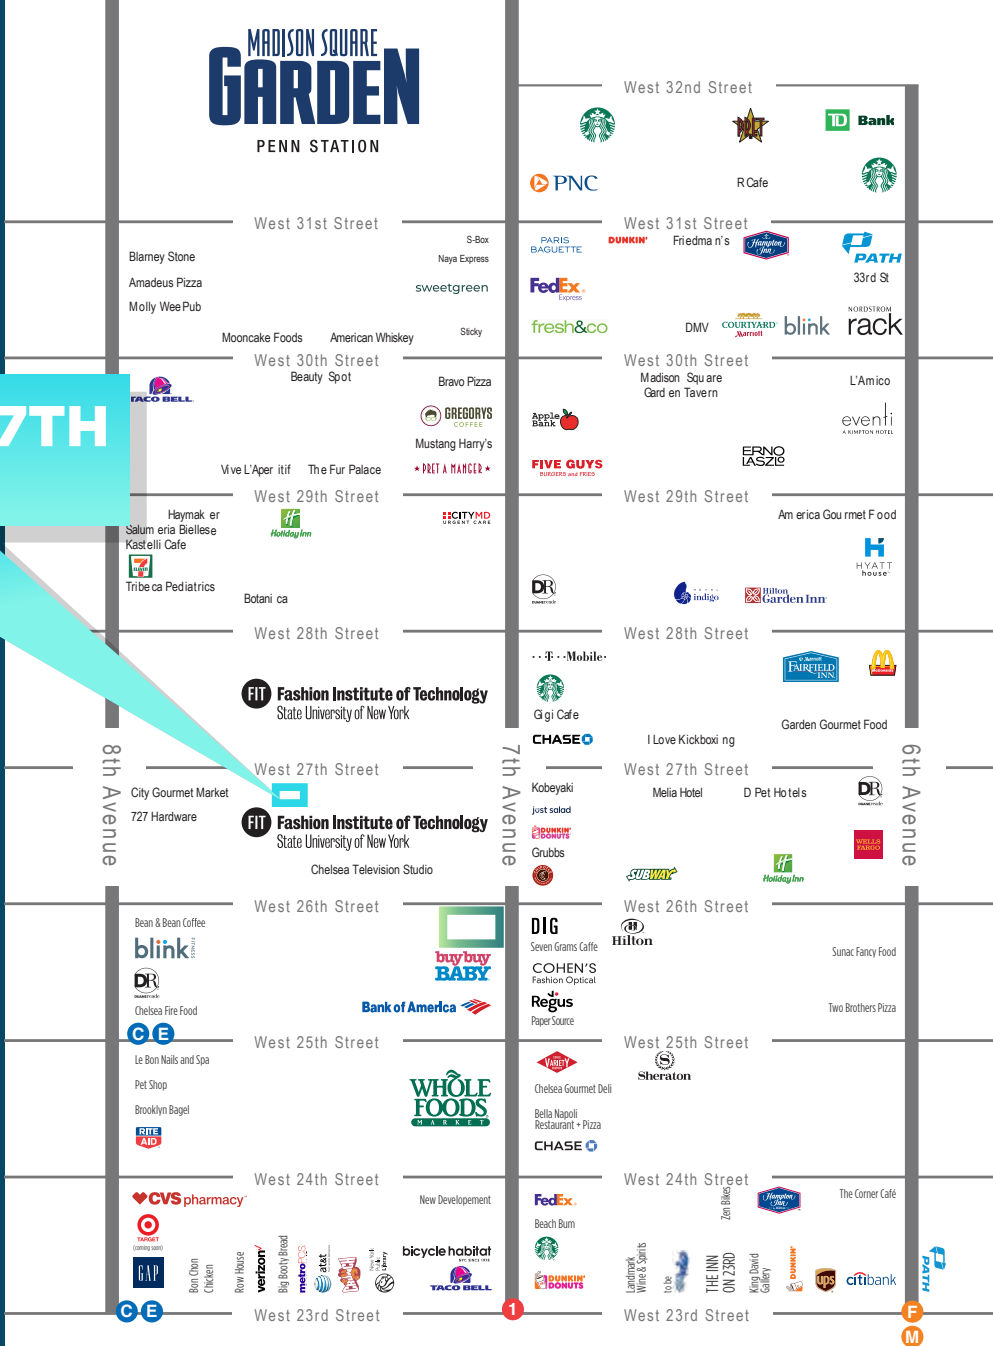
MADISON SQUARE
GARDEN
PENN STATION

West 32nd Street

TD Bank

PNC

R Cafe

West 31st Street

S-Box
Naya Express
Blarney Stone
Amadeus Pizza
sweetgreen
Molly Wee Pub
Mooncake Foods
American Whiskey
Sticky

PARIS BAGUETTE
DUNKIN'
Friedman's
Hampton Inn
PATH
33rd St
FedEx Express
fresh&co
DMV
COURTYARD Marriott
blink
NORDSTROM rack

West 30th Street

Beauty Spot
TACO BELL
Bravo Pizza
GREGORYS COFFEE
Mustang Harry's
Vive L'Aperitif
The Fur Palace
PRET A MANGER

Madison Square Garden Tavern
L'Amico
Apple Bank
eventi A KIMPTON HOTEL
FIVE GUYS BURGERS and FRIES
ERNO LASZLO

7TH

West 29th Street

Haymaker
Salumeria Biellese
Kastelli Cafe
Holiday Inn
CITYMD URGENT CARE
Tribeca Pediatrics
Botanica

America Gourmet Food
HYATT house
DR
indigo
Hilton Garden Inn

West 28th Street

T-Mobile
FAIRFIELD INN
FIT Fashion Institute of Technology State University of New York
Gigi Cafe
CHASE
I Love Kickboxing
Garden Gourmet Food

8th Avenue
7th Avenue
6th Avenue

West 27th Street

City Gourmet Market
727 Hardware
FIT Fashion Institute of Technology State University of New York
Chelsea Television Studio

Kobeyaki
just salad
DUNKIN' DONUTS
Grubbs
Melia Hotel
DP Hotels
DR
WELLS FARGO
SUBWAY
Holiday Inn

West 26th Street

Bean & Bean Coffee
blink FITNESS
DR
Chelsea Fire Food
buybuy BABY
Bank of America
C E

DIG
Seven Grams Caffe
COHEN'S Fashion Optical
Regus
Paper Source
Hilton
Sunac Fancy Food
Two Brothers Pizza

West 25th Street

Le Bon Nails and Spa
Pet Shop
Brooklyn Bagel
RITE AID
WHOLE FOODS MARKET

VARIETY
Chelsea Gourmet Deli
Bella Napoli Restaurant + Pizza
CHASE
Sheraton

West 24th Street

CVS pharmacy
TARGET (coming soon)
New Developement
GAP
Bon Chon Chicken
Row House
verizon
Big Booty Bread
metro
at&t
bicycle habitat
TACO BELL
C E

FedEx
Beach Bum
DUNKIN' DONUTS
Zen Bikes
Hampton Inn
The Corner Café
Landmark Wine & Spirits
to be
THE INN ON 23RD
King David Gallery
DUNKIN'
ups
citibank
PATH

West 23rd Street
1
F
M